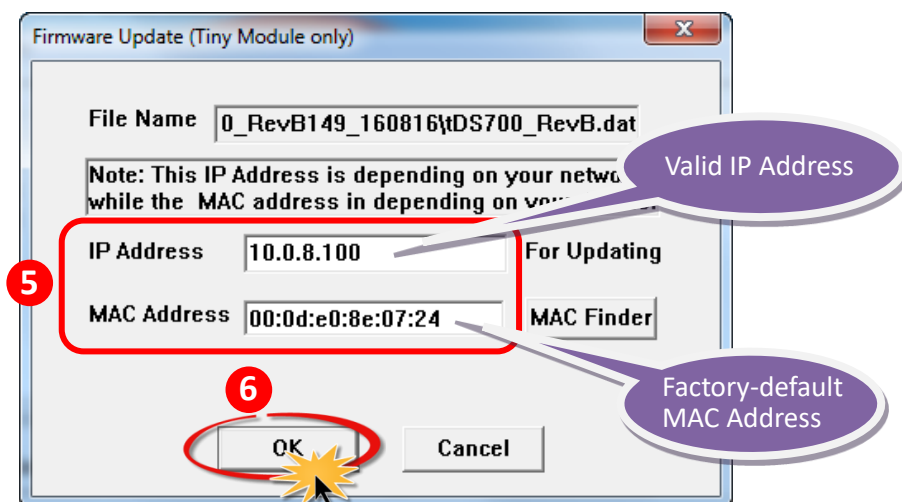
Firmware Update (Tiny Module only)

File Name 0_RevB149_160816\tDS700_RevB.dat

Note: This IP Address is depending on your netwo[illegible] while the MAC address in depending on you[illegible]

Valid IP Address

5

IP Address 10.0.8.100 For Updating

MAC Address 00:0d:e0:8e:07:24 MAC Finder

Factory-default MAC Address

6

OK Cancel